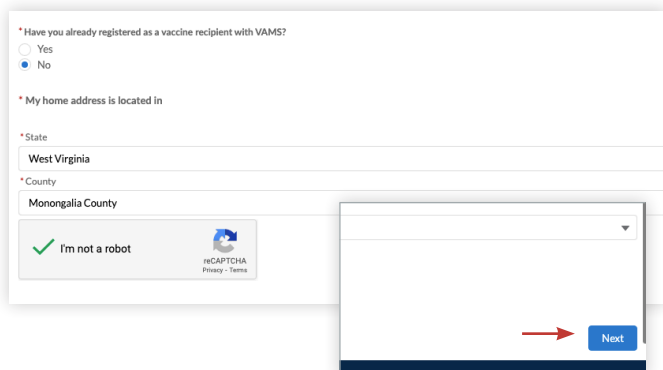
* Have you already registered as a vaccine recipient with VAMS?
Yes
No

* My home address is located in

* State
West Virginia

* County
Monongalia County

I'm not a robot
reCAPTCHA
Privacy - Terms

Next